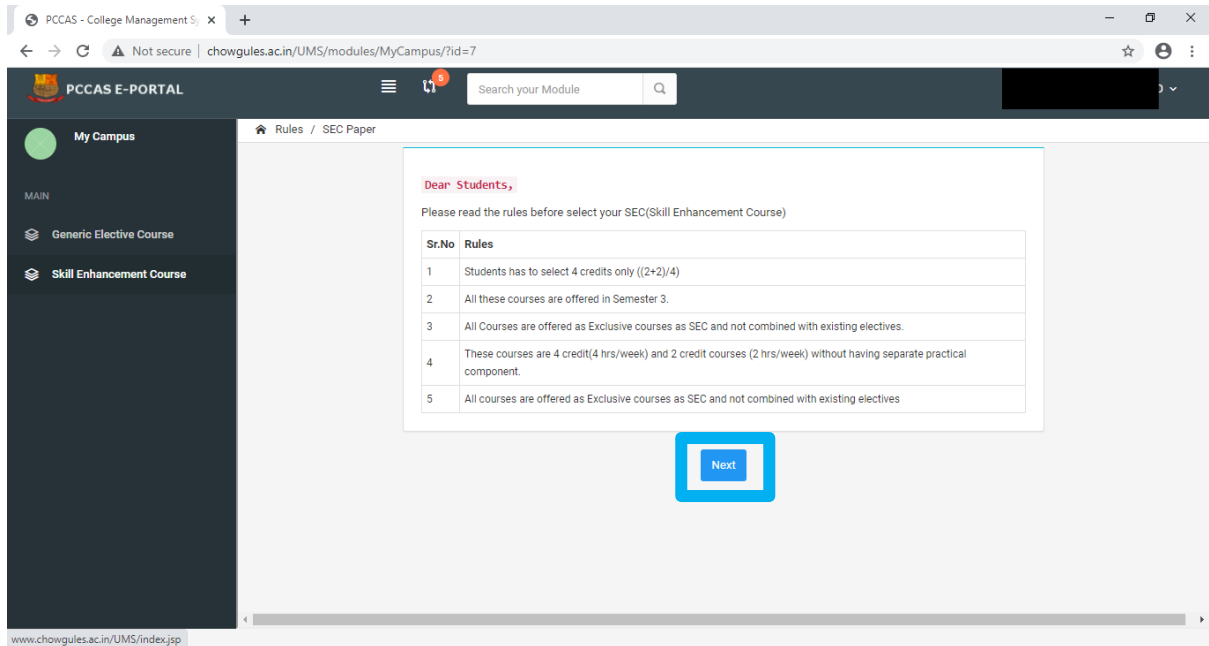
PCCAS - College Management S ×

Not secure | chowgules.ac.in/UMS/modules/MyCampus/?id=7

PCCAS E-PORTAL

5

Search your Module

My Campus

MAIN

Generic Elective Course

Skill Enhancement Course

Rules / SEC Paper

Dear Students,

Please read the rules before select your SEC(Skill Enhancement Course)

| Sr.No | Rules |
|---|---|
| 1 | Students has to select 4 credits only ((2+2)/4) |
| 2 | All these courses are offered in Semester 3. |
| 3 | All Courses are offered as Exclusive courses as SEC and not combined with existing electives. |
| 4 | These courses are 4 credit(4 hrs/week) and 2 credit courses (2 hrs/week) without having separate practical component. |
| 5 | All courses are offered as Exclusive courses as SEC and not combined with existing electives |

Next

www.chowgules.ac.in/UMS/index.jsp